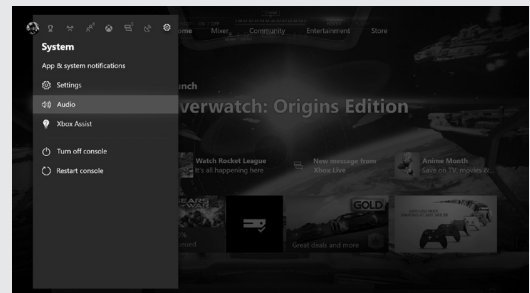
System
App & system notifications
Settings
Audio
Xbox Assist
Turn off console
Restart console

ome Mixer Community Entertainment Store

nch
verwatch: Origins Edition

Watch Rocket League
It's all happening here

New message from
Xbox Live

Anime Month
Save on TV movies &

GOLD

Great deals and more